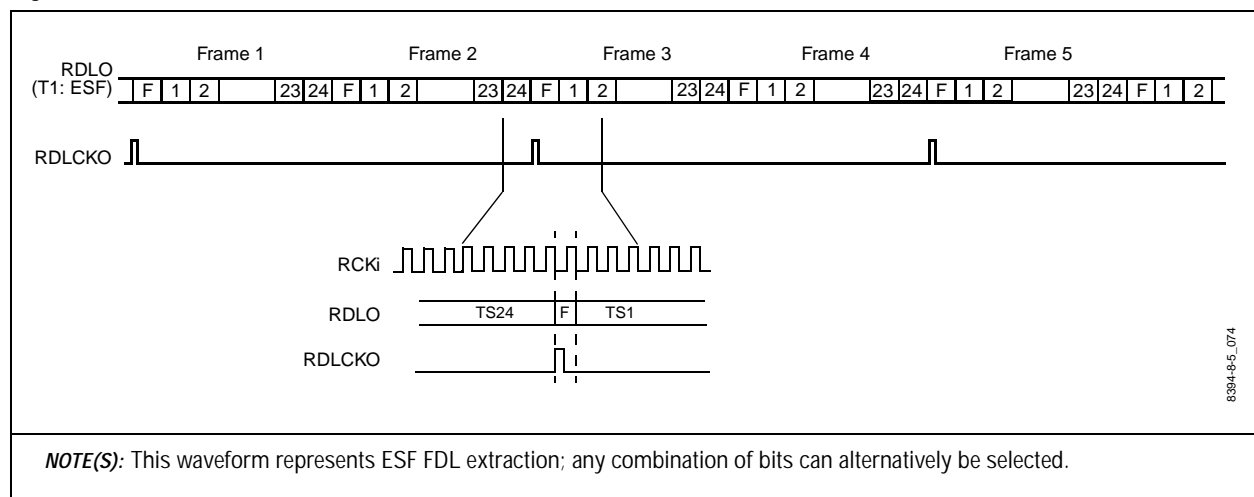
Frame 1

Frame 2

Frame 3

Frame 4

Frame 5

RDLO
(T1: ESF)

F 1 2 23 24 F 1 2 23 24 F 1 2 23 24 F 1 2 23 24 F 1 2 23 24 F 1 2

RDLCKO

RCKi

RDLO

TS24

F

TS1

RDLCKO

8394-8-5_074

*NOTE(S):* This waveform represents ESF FDL extraction; any combination of bits can alternatively be selected.